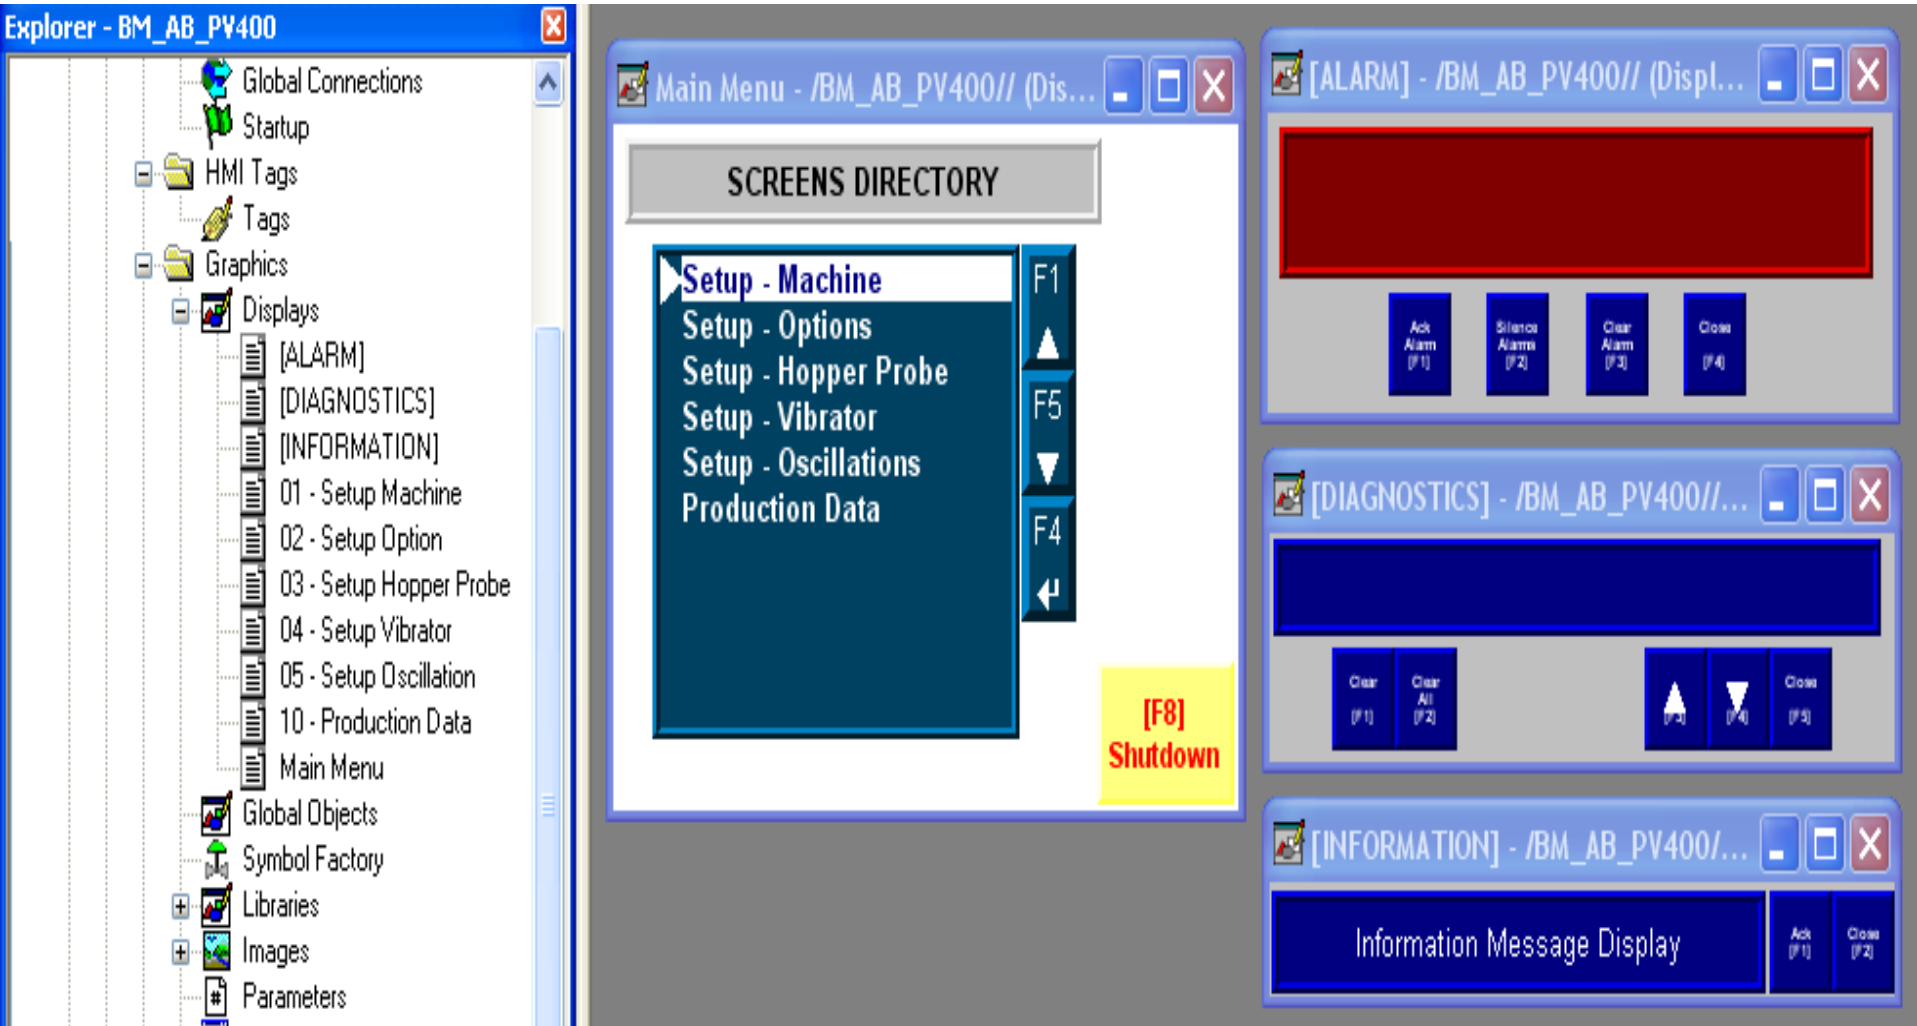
Explorer - BM_AB_PV400

Global Connections
Startup
HMI Tags
Tags
Graphics
Displays
[ALARM]
[DIAGNOSTICS]
[INFORMATION]
01 - Setup Machine
02 - Setup Option
03 - Setup Hopper Probe
04 - Setup Vibrator
05 - Setup Oscillation
10 - Production Data
Main Menu
Global Objects
Symbol Factory
Libraries
Images
Parameters

Main Menu - /BM_AB_PV400// (Dis...

SCREENS DIRECTORY

Setup - Machine
Setup - Options
Setup - Hopper Probe
Setup - Vibrator
Setup - Oscillations
Production Data

F1
F5
F4

[F8]
Shutdown

[ALARM] - /BM_AB_PV400// (Displ...

Ack Alarm (F1)
Silence Alarms (F2)
Clear Alarm (F3)
Close (F4)

[DIAGNOSTICS] - /BM_AB_PV400//...

Clear (F1)
Clear All (F2)
(F3)
(F4)
Close (F5)

[INFORMATION] - /BM_AB_PV400/...

Information Message Display

Ack (F1)
Close (F2)